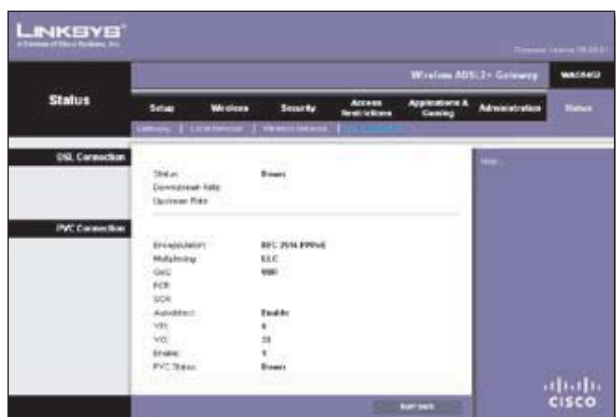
LINKSYS®
A Division of Cisco Systems, Inc.

Firmware Version: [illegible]

Wireless ADSL2+ Gateway | WAG54G2

Status

Setup | Wireless | Security | Access Restrictions | Applications & Gaming | Administration | Status

Gateway | Local Network | Wireless Network | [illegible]

DSL Connection

Status: Down
Downstream Rate:
Upstream Rate:

Help...

PVC Connection

Encapsulation: RFC 2516 PPPoE
Multiplexing: LLC
QoS: UBR
PCR:
SCR:
Autodetect: Enable
VPI: 8
VCI: 35
Enable: 1
PVC Status: Down

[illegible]

cisco